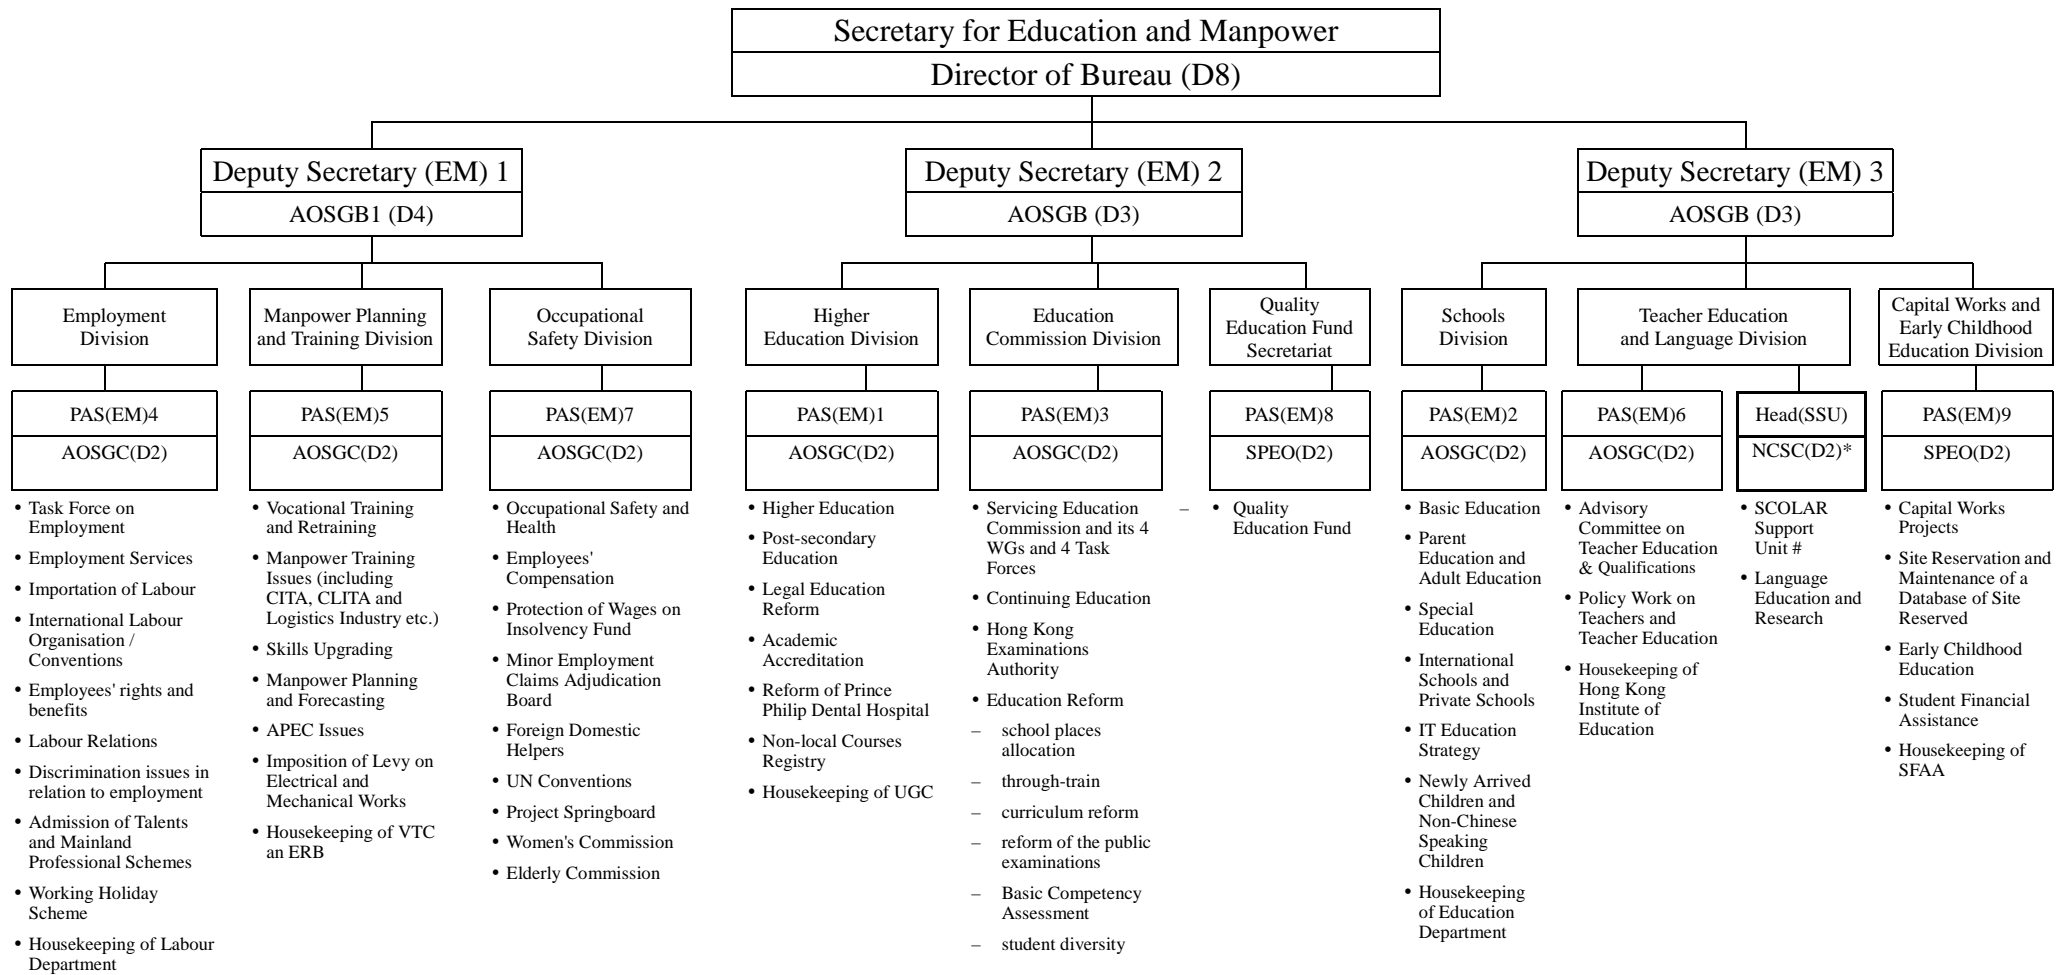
Secretary for Education and Manpower
Director of Bureau (D8)

Deputy Secretary (EM) 1
AOSGB1 (D4)

Deputy Secretary (EM) 2
AOSGB (D3)

Deputy Secretary (EM) 3
AOSGB (D3)

Employment Division
PAS(EM)4
AOSGC(D2)
• Task Force on Employment
• Employment Services
• Importation of Labour
• International Labour Organisation / Conventions
• Employees' rights and benefits
• Labour Relations
• Discrimination issues in relation to employment
• Admission of Talents and Mainland Professional Schemes
• Working Holiday Scheme
• Housekeeping of Labour Department

Manpower Planning and Training Division
PAS(EM)5
AOSGC(D2)
• Vocational Training and Retraining
• Manpower Training Issues (including CITA, CLITA and Logistics Industry etc.)
• Skills Upgrading
• Manpower Planning and Forecasting
• APEC Issues
• Imposition of Levy on Electrical and Mechanical Works
• Housekeeping of VTC an ERB

Occupational Safety Division
PAS(EM)7
AOSGC(D2)
• Occupational Safety and Health
• Employees' Compensation
• Protection of Wages on Insolvency Fund
• Minor Employment Claims Adjudication Board
• Foreign Domestic Helpers
• UN Conventions
• Project Springboard
• Women's Commission
• Elderly Commission

Higher Education Division
PAS(EM)1
AOSGC(D2)
• Higher Education
• Post-secondary Education
• Legal Education Reform
• Academic Accreditation
• Reform of Prince Philip Dental Hospital
• Non-local Courses Registry
• Housekeeping of UGC

Education Commission Division
PAS(EM)3
AOSGC(D2)
• Servicing Education Commission and its 4 WGs and 4 Task Forces
• Continuing Education
• Hong Kong Examinations Authority
• Education Reform
– school places allocation
– through-train
– curriculum reform
– reform of the public examinations
– Basic Competency Assessment
– student diversity
–

Quality Education Fund Secretariat
PAS(EM)8
SPEO(D2)
• Quality Education Fund

Schools Division
PAS(EM)2
AOSGC(D2)
• Basic Education
• Parent Education and Adult Education
• Special Education
• International Schools and Private Schools
• IT Education Strategy
• Newly Arrived Children and Non-Chinese Speaking Children
• Housekeeping of Education Department

Teacher Education and Language Division
PAS(EM)6
AOSGC(D2)
• Advisory Committee on Teacher Education & Qualifications
• Policy Work on Teachers and Teacher Education
• Housekeeping of Hong Kong Institute of Education

Head(SSU)
NCSC(D2)*
• SCOLAR Support Unit #
• Language Education and Research

Capital Works and Early Childhood Education Division
PAS(EM)9
SPEO(D2)
• Capital Works Projects
• Site Reservation and Maintenance of a Database of Site Reserved
• Early Childhood Education
• Student Financial Assistance
• Housekeeping of SFAA